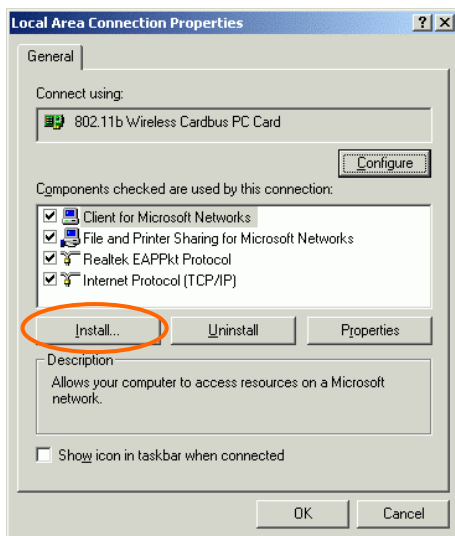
Local Area Connection Properties

?

X

General

Connect using:

802.11b Wireless Cardbus PC Card

Configure

Components checked are used by this connection:

Client for Microsoft Networks

File and Printer Sharing for Microsoft Networks

Realtek EAPPkt Protocol

Internet Protocol (TCP/IP)

Install...

Uninstall

Properties

Description

Allows your computer to access resources on a Microsoft network.

Show icon in taskbar when connected

OK

Cancel